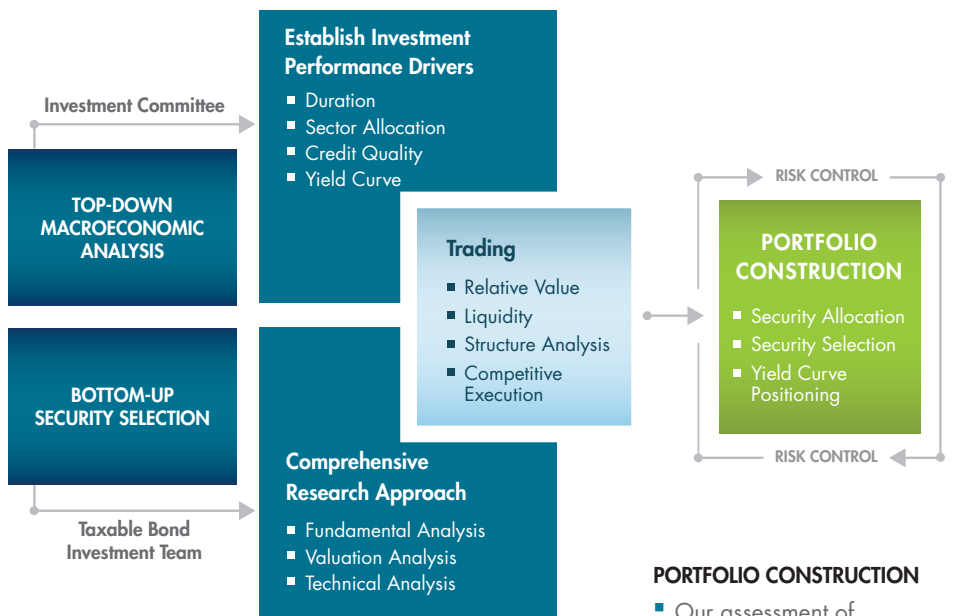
Investment Committee

TOP-DOWN MACROECONOMIC ANALYSIS

BOTTOM-UP SECURITY SELECTION

Taxable Bond Investment Team

Establish Investment Performance Drivers

- Duration
- Sector Allocation
- Credit Quality
- Yield Curve

Trading

- Relative Value
- Liquidity
- Structure Analysis
- Competitive Execution

Comprehensive Research Approach

- Fundamental Analysis
- Valuation Analysis
- Technical Analysis

RISK CONTROL

PORTFOLIO CONSTRUCTION

- Security Allocation
- Security Selection
- Yield Curve Positioning

RISK CONTROL

PORTFOLIO CONSTRUCTION

- Our assessment of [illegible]